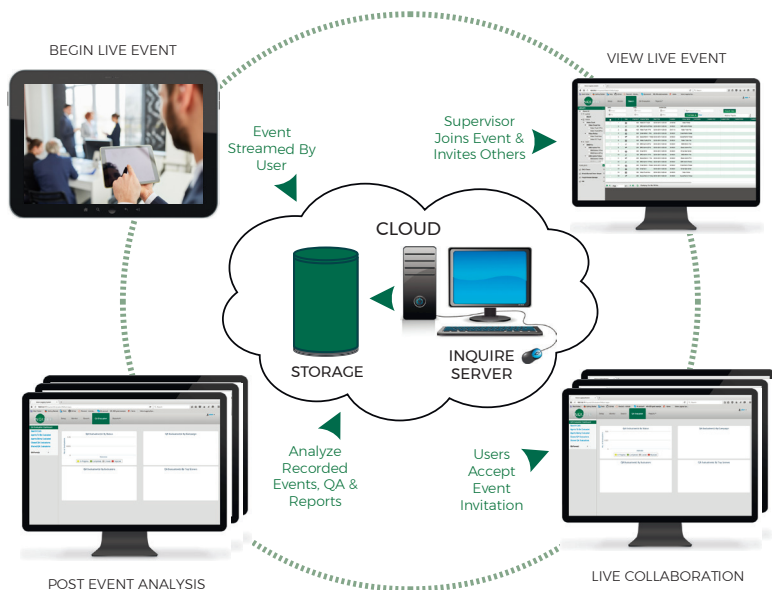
BEGIN LIVE EVENT

Event Streamed By User

VIEW LIVE EVENT

Supervisor Joins Event & Invites Others

CLOUD

STORAGE

INQUIRE SERVER

Analyze Recorded Events, QA & Reports

Users Accept Event Invitation

POST EVENT ANALYSIS

LIVE COLLABORATION